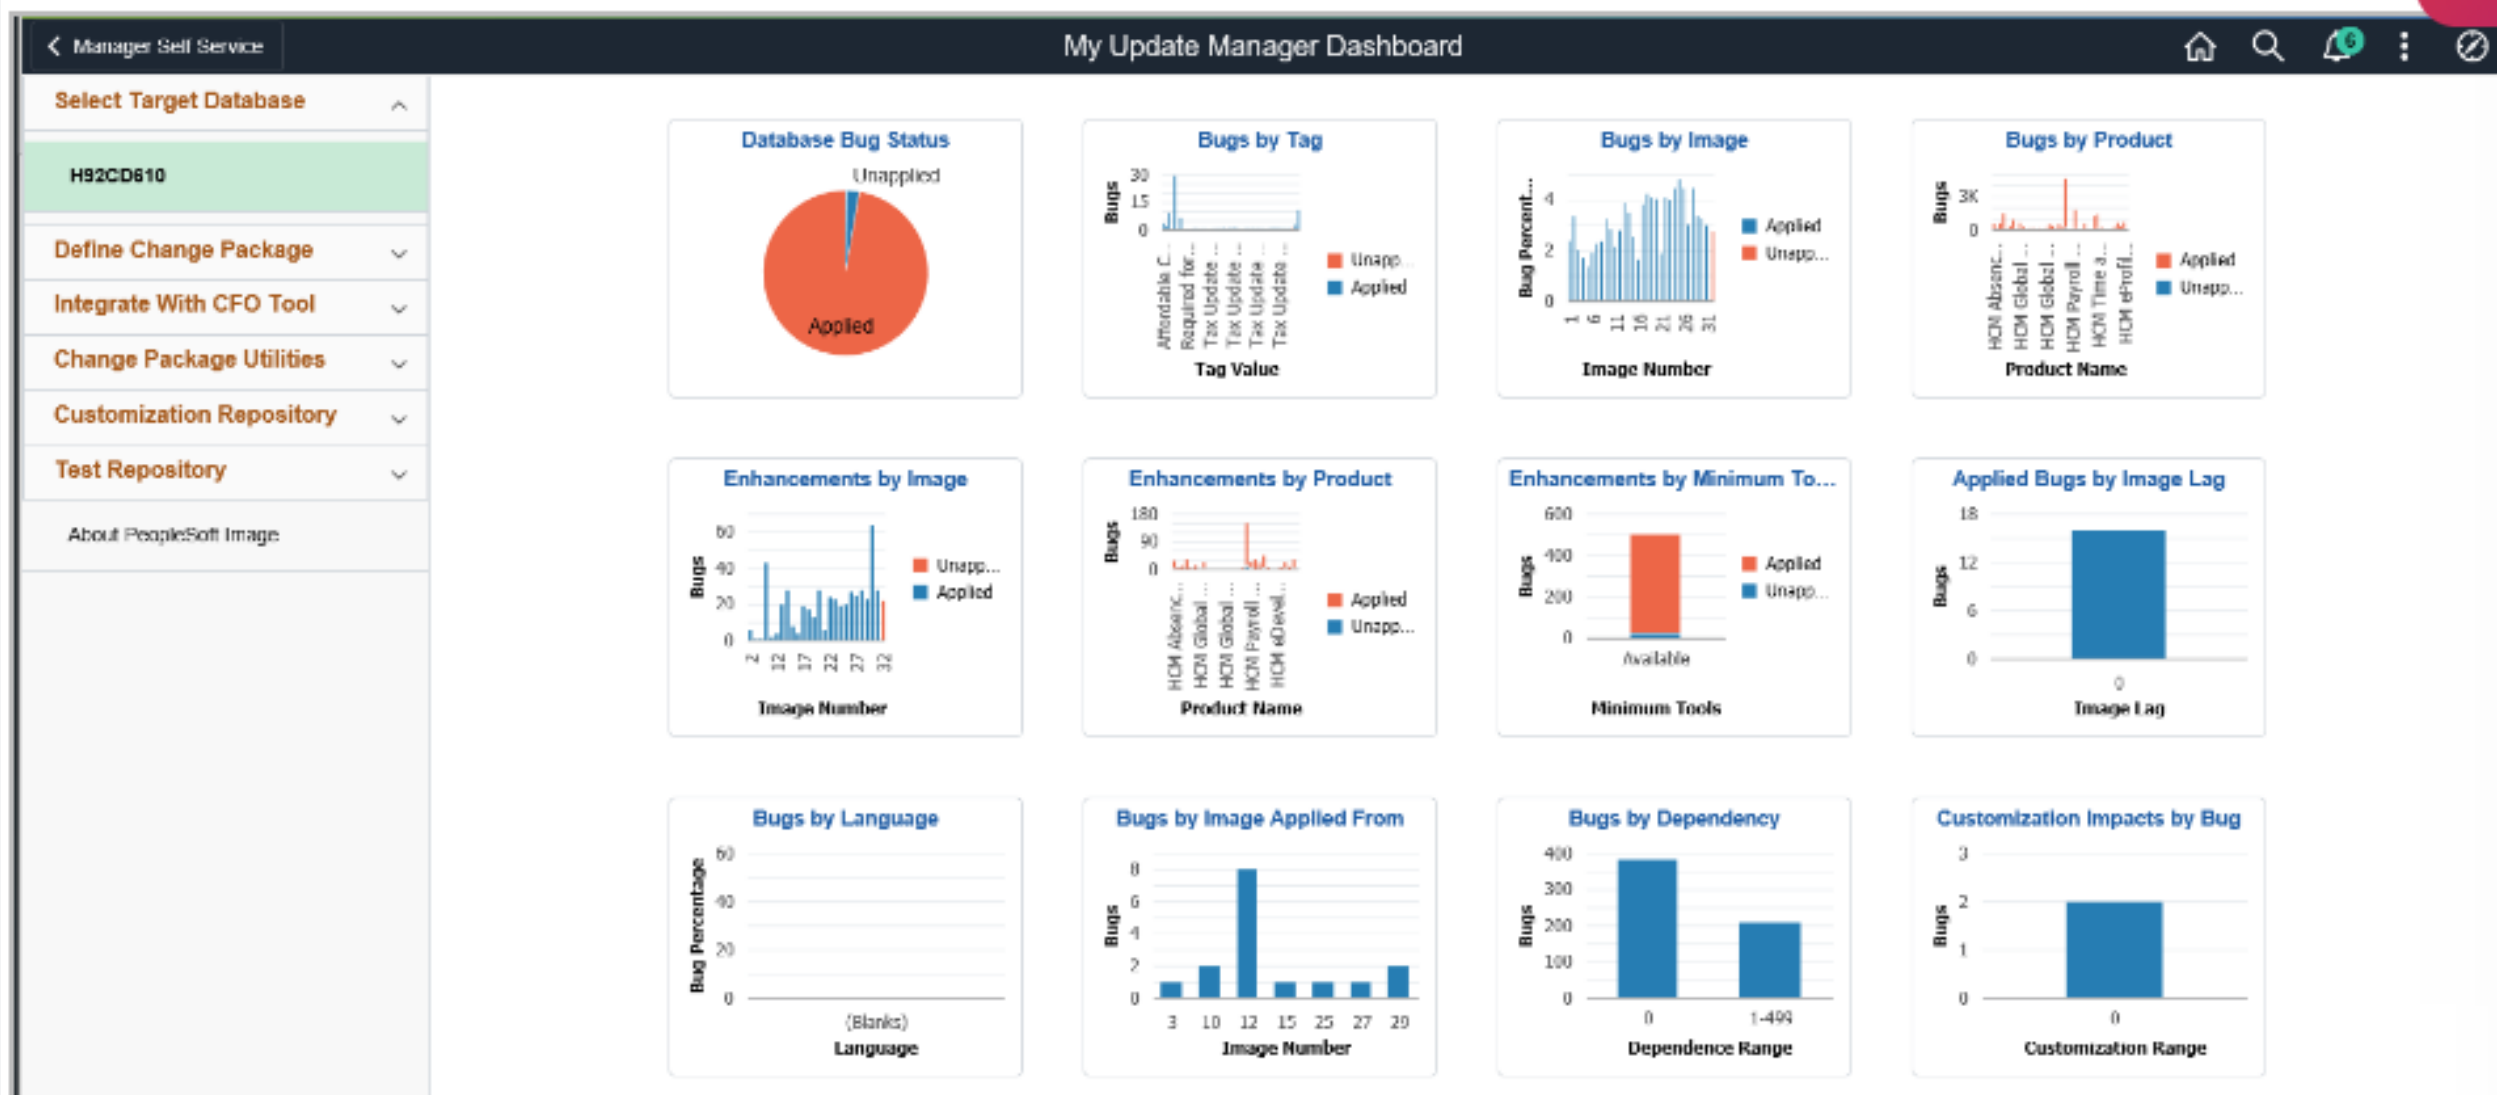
Manager Self Service

My Update Manager Dashboard

6

Select Target Database

H92CD610

Define Change Package

Integrate With CFO Tool

Change Package Utilities

Customization Repository

Test Repository

About PeopleSoft Image

Database Bug Status

Unapplied

Applied

Bugs by Tag

Bugs

30

15

0

Affordable C...

Required for...

Tax Update ...

Tax Update ...

Tax Update ...

Tax Update ...

Tag Value

Unapp...

Applied

Bugs by Image

Bug Percent...

4

2

0

1

6

11

16

21

26

31

Image Number

Applied

Unapp...

Bugs by Product

Bugs

3K

0

HCM Absenc...

HCM Global ...

HCM Global ...

HCM Payroll ...

HCM Time a...

HCM eProfil...

Product Name

Applied

Unapp...

Enhancements by Image

Bugs

60

40

20

0

2

12

17

22

27

32

Image Number

Unapp...

Applied

Enhancements by Product

Bugs

180

90

0

HCM Absenc...

HCM Global ...

HCM Global ...

HCM Payroll ...

HCM eDevel...

Product Name

Applied

Unapp...

Enhancements by Minimum To...

Bugs

600

400

200

0

Available

Minimum Tools

Applied

Unapp...

Applied Bugs by Image Lag

Bugs

18

12

6

0

0

Image Lag

Bugs by Language

Bug Percentage

60

40

20

0

(Blanks)

Language

Bugs by Image Applied From

Bugs

8

6

4

2

0

3

10

12

15

25

27

29

Image Number

Bugs by Dependency

Bugs

400

300

200

100

0

0

1-499

Dependence Range

Customization Impacts by Bug

Bugs

3

2

1

0

0

Customization Range